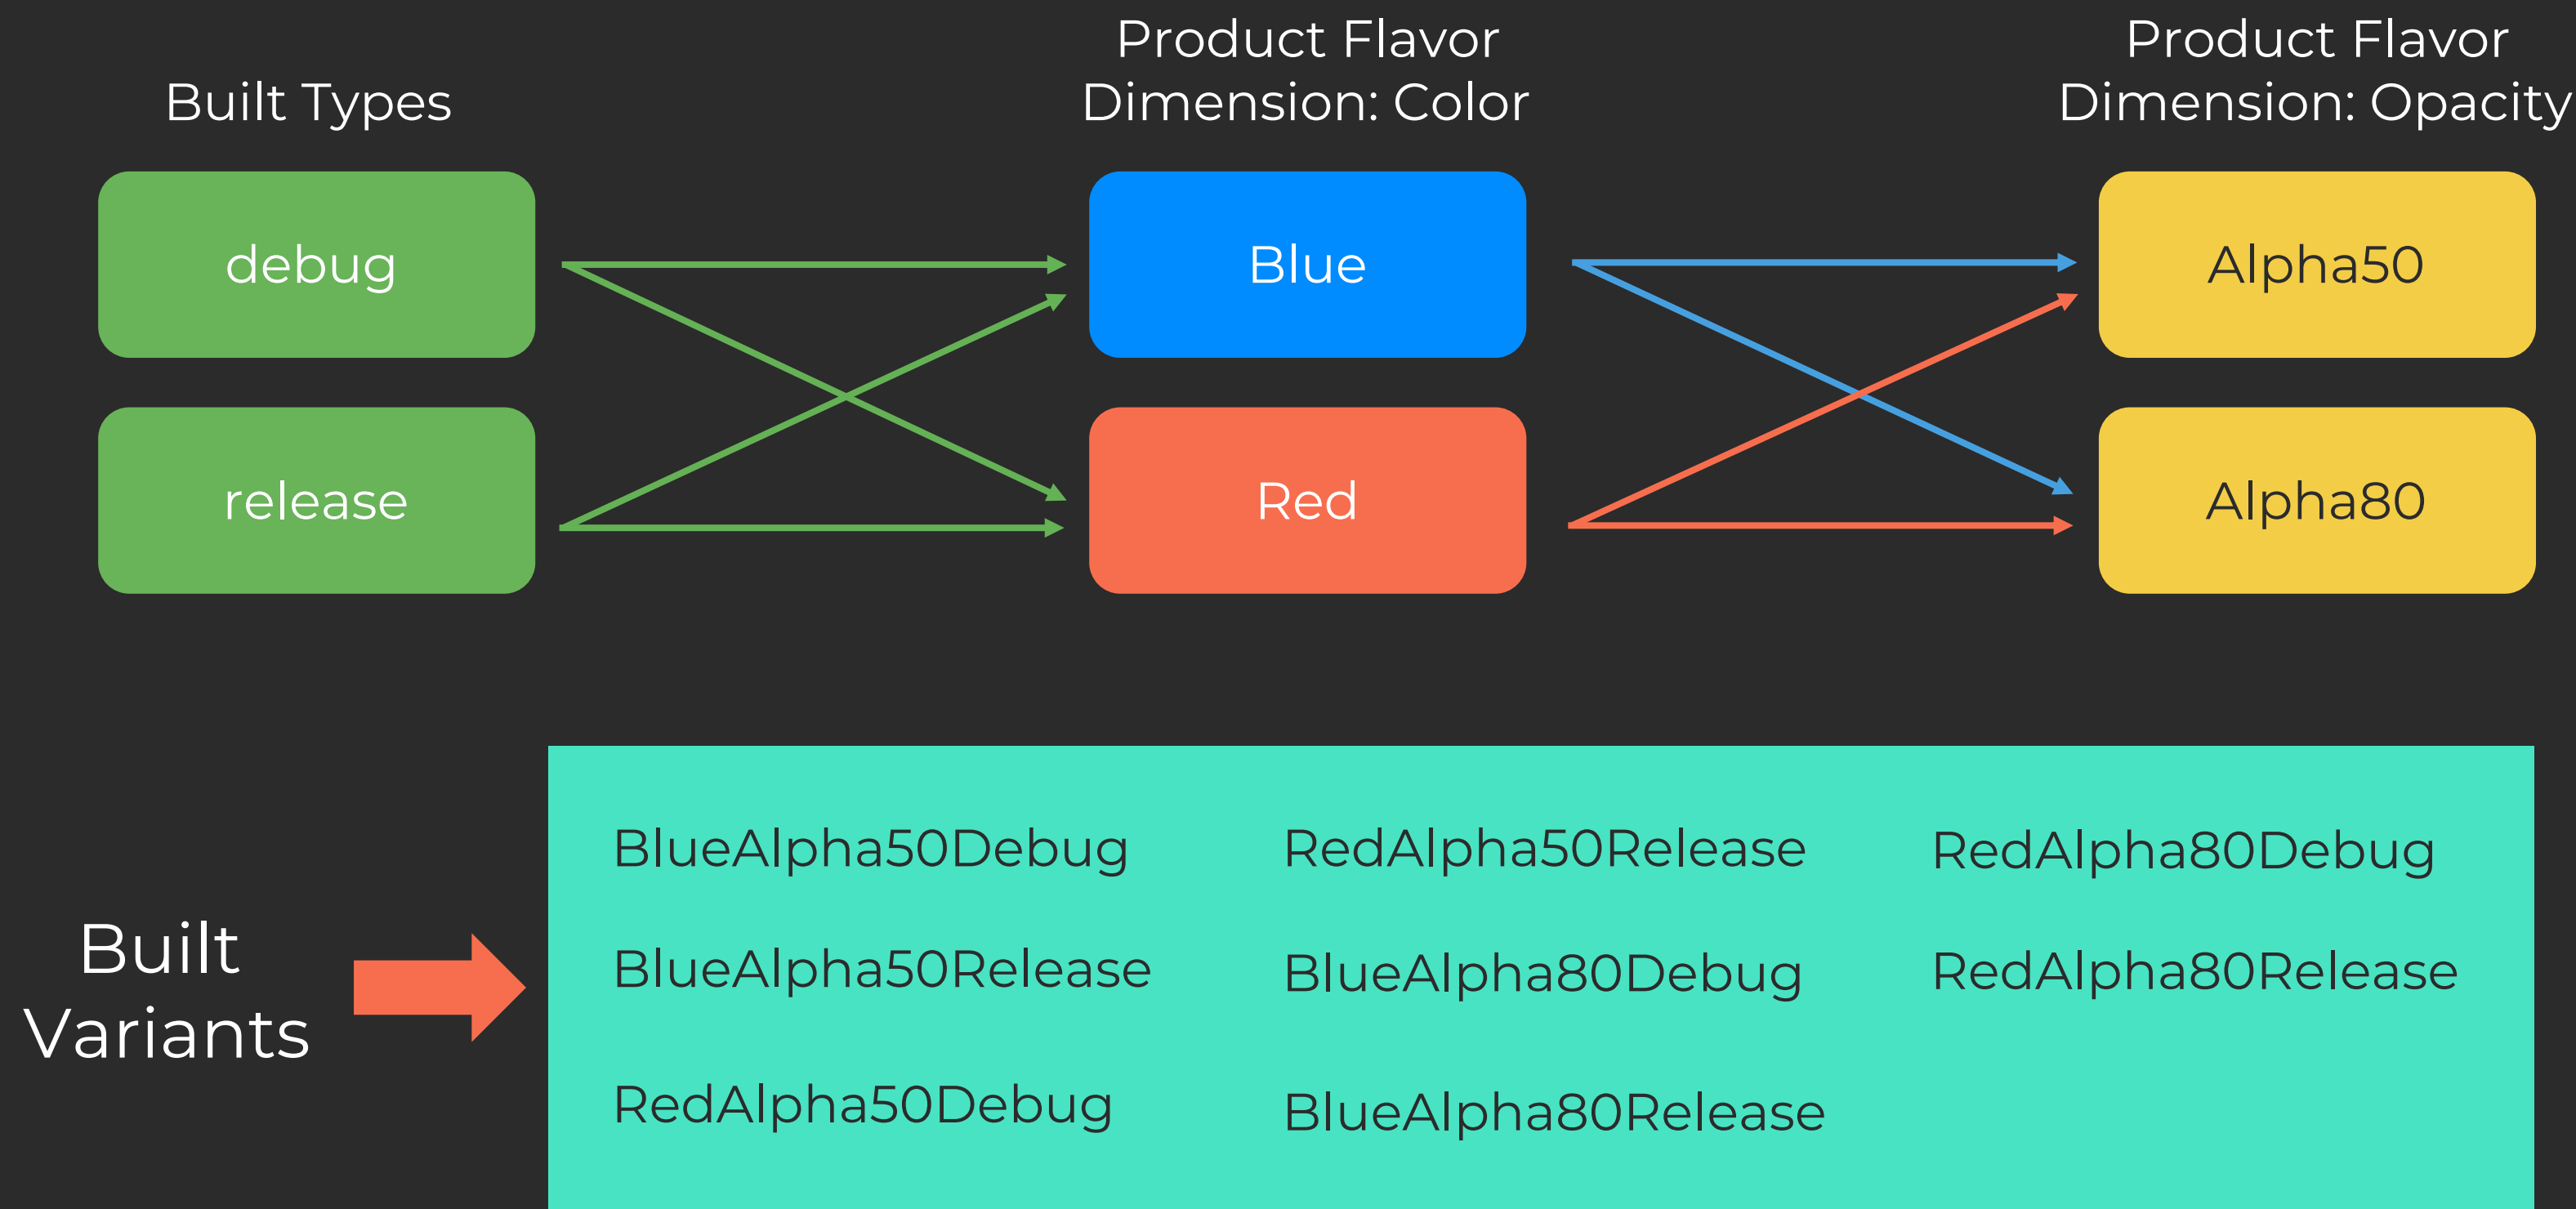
Built Types

debug

release

Product Flavor
Dimension: Color

Blue

Red

Product Flavor
Dimension: Opacity

Alpha50

Alpha80

Built Variants

BlueAlpha50Debug

BlueAlpha50Release

RedAlpha50Debug

RedAlpha50Release

BlueAlpha80Debug

BlueAlpha80Release

RedAlpha80Debug

RedAlpha80Release